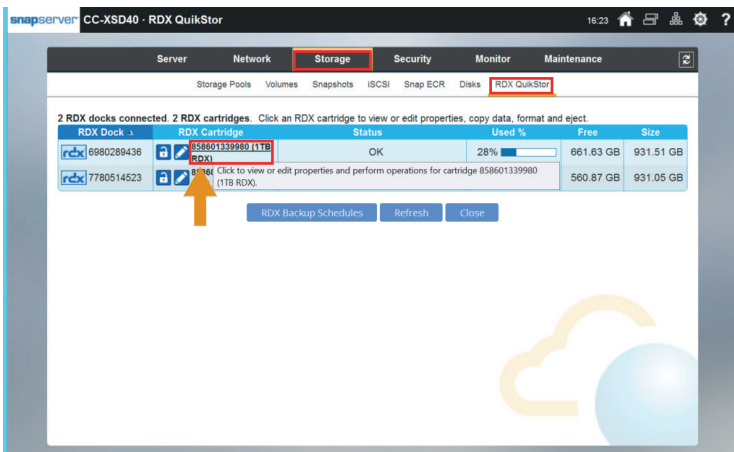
snapserver CC-XSD40 · RDX QuikStor

16:23

Server Network Storage Security Monitor Maintenance

Storage Pools Volumes Snapshots iSCSI Snap ECR Disks RDX QuikStor

2 RDX docks connected. 2 RDX cartridges. Click an RDX cartridge to view or edit properties, copy data, format and eject.

| RDX Dock | RDX Cartridge | Status | Used % | Free | Size |
|---|---|---|---|---|---|
| rdx 6980289436 | 858601339980 (1TB RDX) | OK | 28% | 661.63 GB | 931.51 GB |
| rdx 7780514523 | 8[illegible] | | | 560.87 GB | 931.05 GB |

Click to view or edit properties and perform operations for cartridge 858601339980 (1TB RDX).

RDX Backup Schedules Refresh Close